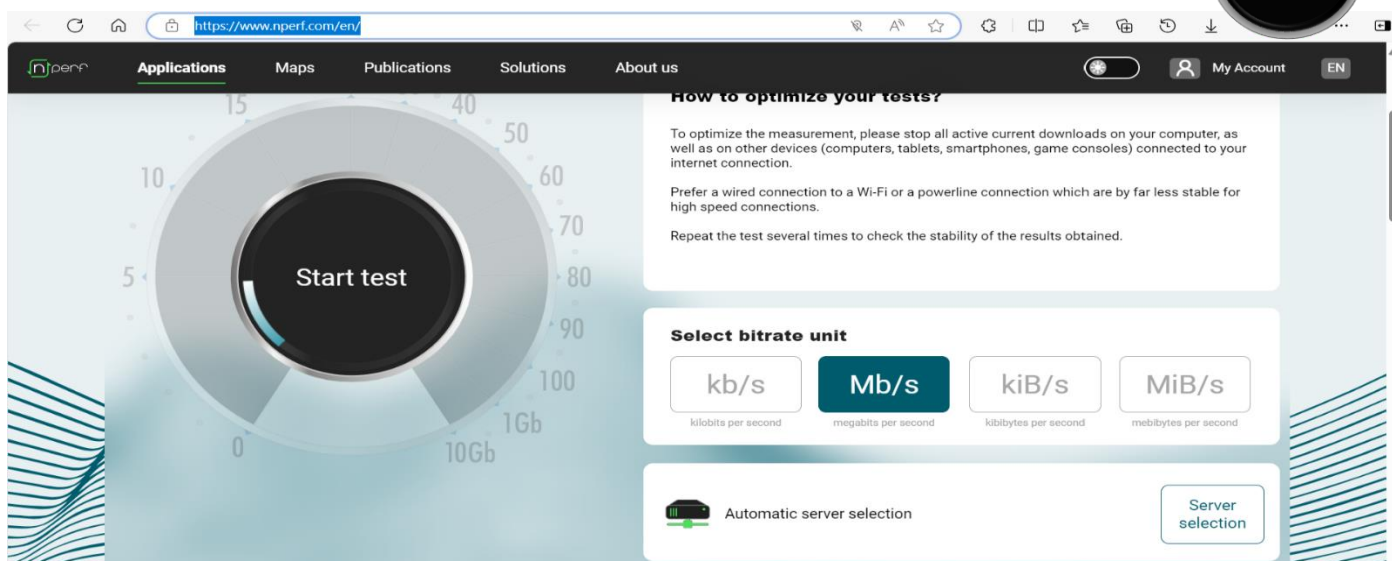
https://www.nperf.com/en/

nperf Applications Maps Publications Solutions About us My Account EN

15 40 50 10 60 70 5 80 90 100 1Gb 0 10Gb

Start test

How to optimize your tests?

To optimize the measurement, please stop all active current downloads on your computer, as well as on other devices (computers, tablets, smartphones, game consoles) connected to your internet connection.

Prefer a wired connection to a Wi-Fi or a powerline connection which are by far less stable for high speed connections.

Repeat the test several times to check the stability of the results obtained.

Select bitrate unit

| kb/s | Mb/s | kiB/s | MiB/s |
|---|---|---|---|
| kilobits per second | megabits per second | kibibytes per second | mebibytes per second |

Automatic server selection

Server selection